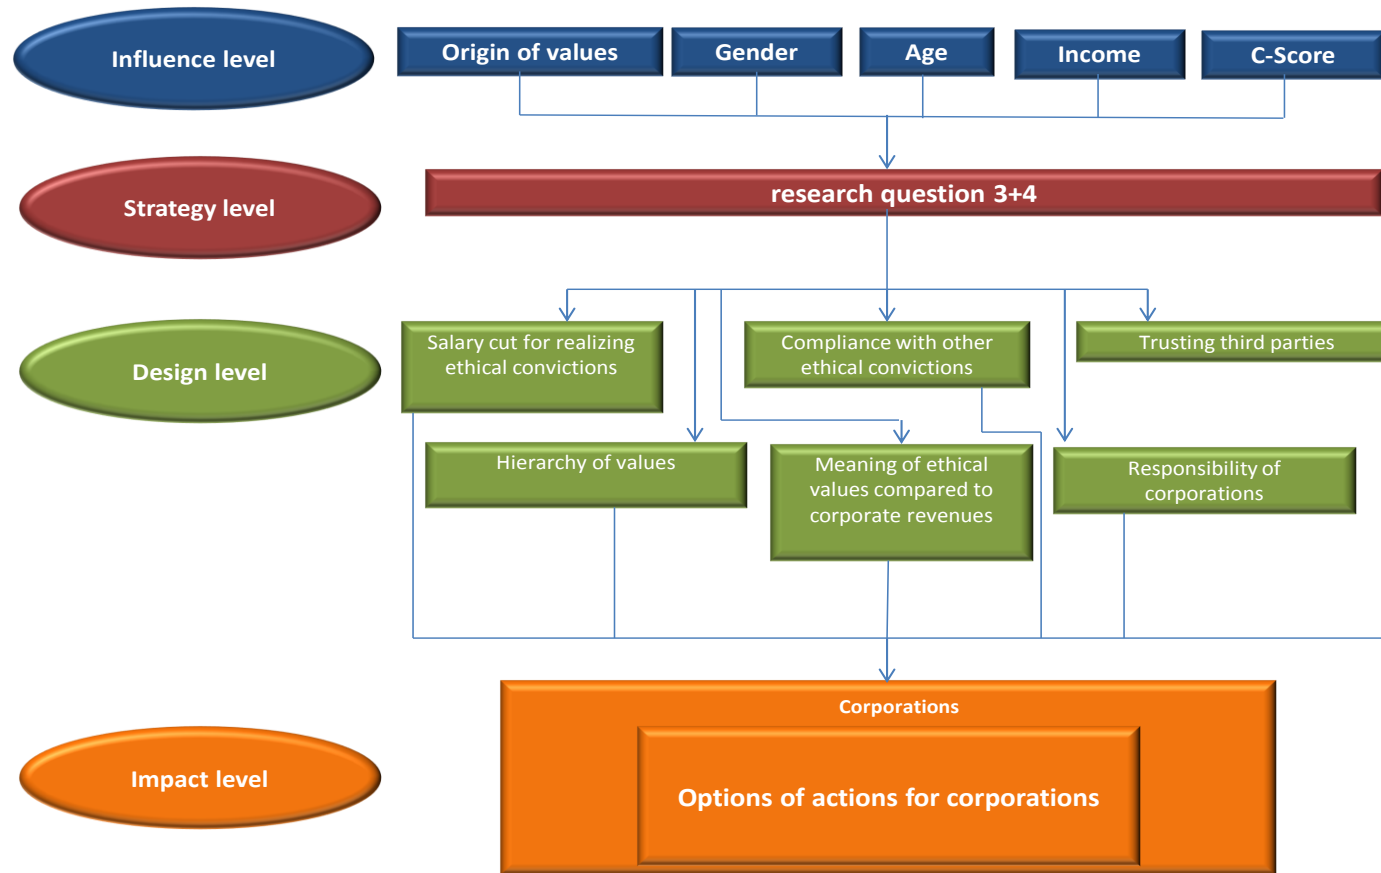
Influence level

Origin of values

Gender

Age

Income

C-Score

Strategy level

research question 3+4

Design level

Salary cut for realizing ethical convictions

Compliance with other ethical convictions

Trusting third parties

Hierarchy of values

Meaning of ethical values compared to corporate revenues

Responsibility of corporations

Impact level

Corporations

Options of actions for corporations